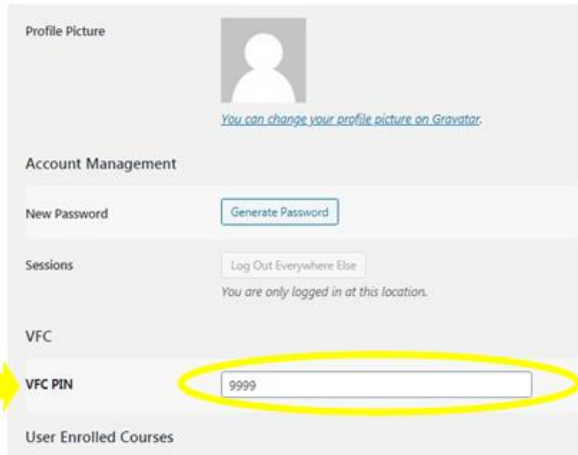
Profile Picture

You can change your profile picture on Gravatar.

Account Management

New Password

Generate Password

Sessions

Log Out Everywhere Else

You are only logged in at this location.

VFC

VFC PIN

9999

User Enrolled Courses